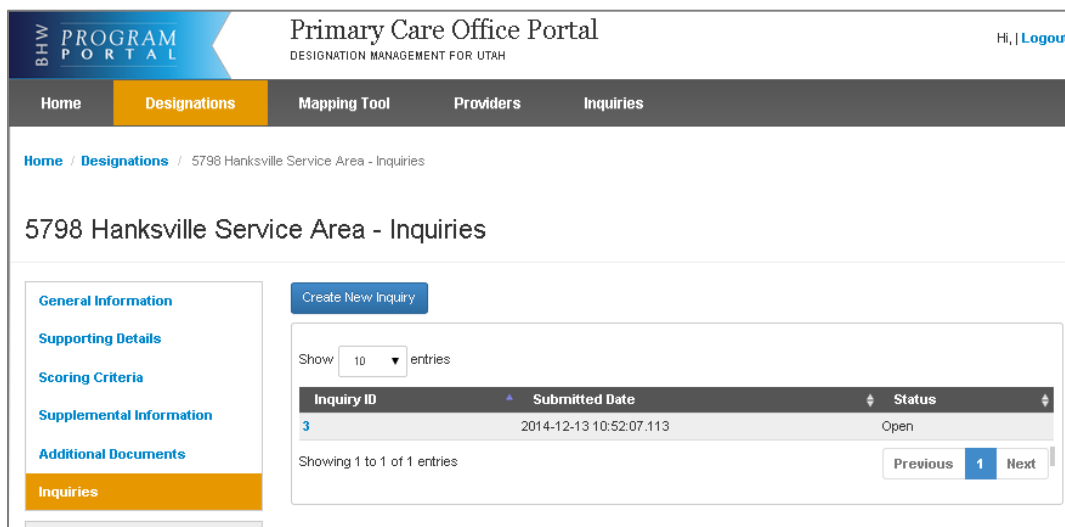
BHW PROGRAM PORTAL

Primary Care Office Portal
DESIGNATION MANAGEMENT FOR UTAH

Hi, | Logou

Home | Designations | Mapping Tool | Providers | Inquiries

Home / Designations / 5798 Hanksville Service Area - Inquiries

5798 Hanksville Service Area - Inquiries

General Information
Supporting Details
Scoring Criteria
Supplemental Information
Additional Documents
Inquiries

Create New Inquiry

Show 10 entries

| Inquiry ID | Submitted Date | Status |
|---|---|---|
| 3 | 2014-12-13 10:52:07.113 | Open |

Showing 1 to 1 of 1 entries

Previous 1 Next